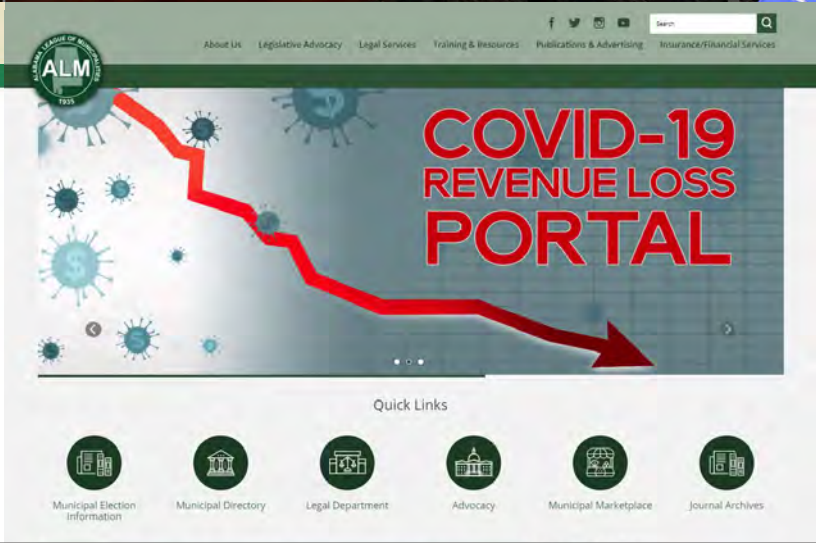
Search

About Us Legislative Advocacy Legal Services Training & Resources Publications & Advertising Insurance/Financial Services

ALABAMA LEAGUE OF MUNICIPALITIES
ALM
1935

COVID-19
REVENUE LOSS
PORTAL

Quick Links

Municipal Election Information

Municipal Directory

Legal Department

Advocacy

Municipal Marketplace

Journal Archives